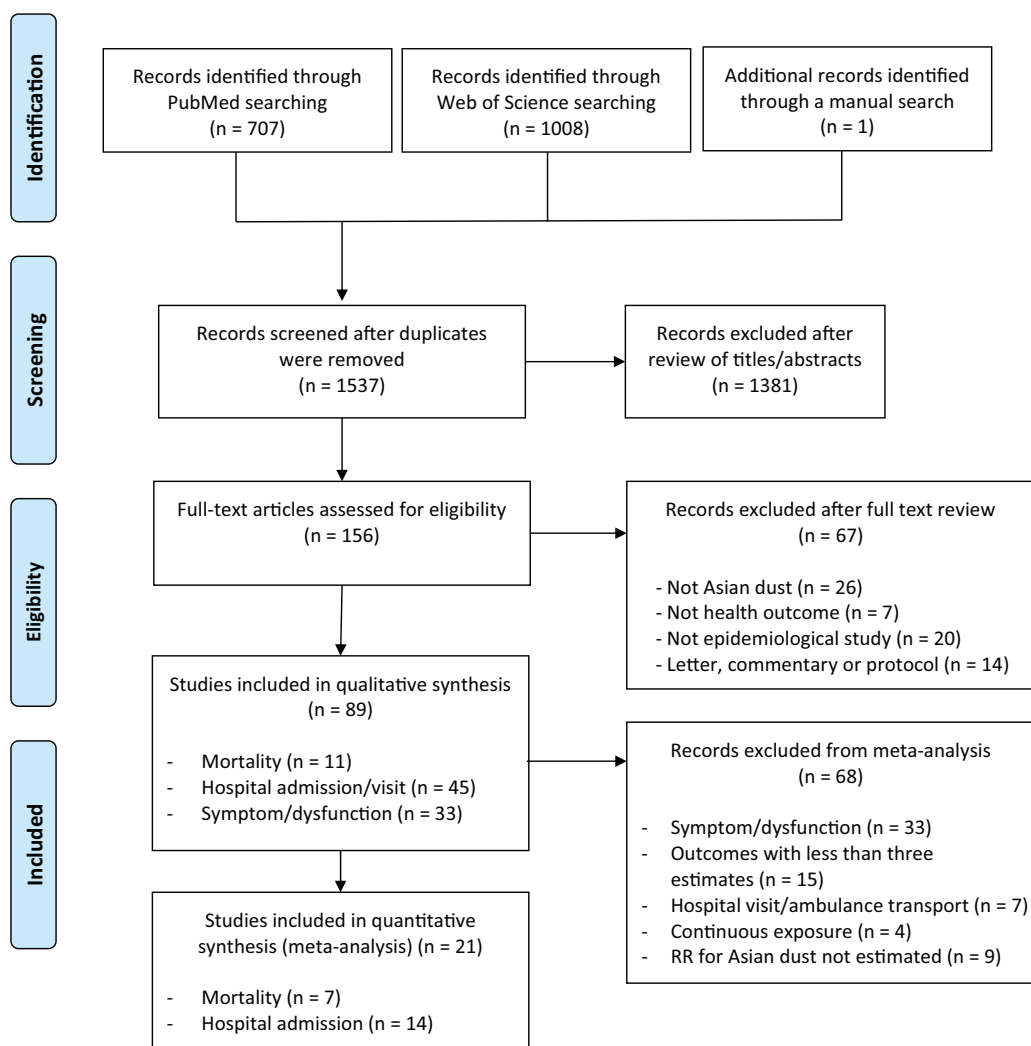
Identification

Records identified through PubMed searching
(n = 707)

Records identified through Web of Science searching
(n = 1008)

Additional records identified through a manual search
(n = 1)

Screening

Records screened after duplicates were removed
(n = 1537)

Records excluded after review of titles/abstracts
(n = 1381)

Eligibility

Full-text articles assessed for eligibility
(n = 156)

Records excluded after full text review
(n = 67)

- Not Asian dust (n = 26)
- Not health outcome (n = 7)
- Not epidemiological study (n = 20)
- Letter, commentary or protocol (n = 14)

Included

Studies included in qualitative synthesis
(n = 89)

- Mortality (n = 11)
- Hospital admission/visit (n = 45)
- Symptom/dysfunction (n = 33)

Records excluded from meta-analysis
(n = 68)

- Symptom/dysfunction (n = 33)
- Outcomes with less than three estimates (n = 15)
- Hospital visit/ambulance transport (n = 7)
- Continuous exposure (n = 4)
- RR for Asian dust not estimated (n = 9)

Studies included in quantitative synthesis (meta-analysis) (n = 21)

- Mortality (n = 7)
- Hospital admission (n = 14)